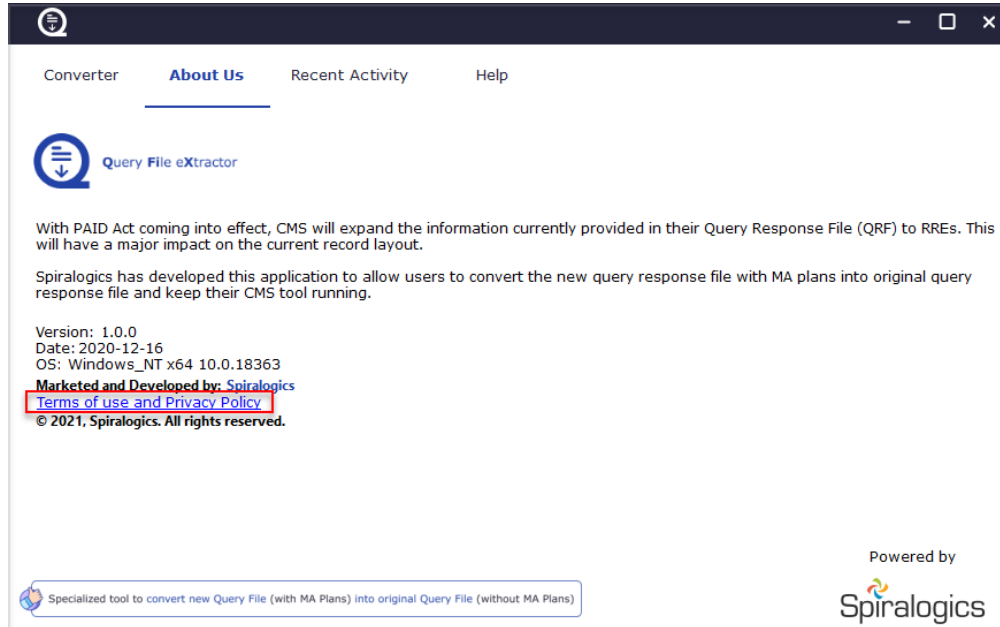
Converter About Us Recent Activity Help

Query File eXtractor

With PAID Act coming into effect, CMS will expand the information currently provided in their Query Response File (QRF) to RREs. This will have a major impact on the current record layout.

Spiralogics has developed this application to allow users to convert the new query response file with MA plans into original query response file and keep their CMS tool running.

Version: 1.0.0
Date: 2020-12-16
OS: Windows_NT x64 10.0.18363
Marketed and Developed by: Spiralogics
Terms of use and Privacy Policy
© 2021, Spiralogics. All rights reserved.

Powered by
Spiralogics

Specialized tool to convert new Query File (with MA Plans) into original Query File (without MA Plans)